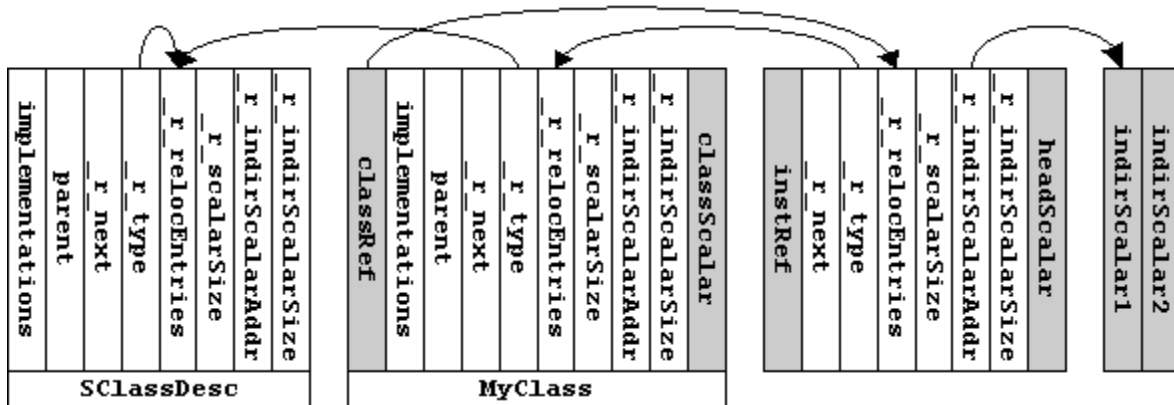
implementations
parent
_r_next
_r_type
_r_relocEntries
_r_scalarSize
_r_indirScalarAddr
_r_indirScalarSize
SClassDesc

classRef
implementations
parent
_r_next
_r_type
_r_relocEntries
_r_scalarSize
_r_indirScalarAddr
_r_indirScalarSize
classScalar
MyClass

instRef
_r_next
_r_type
_r_relocEntries
_r_scalarSize
_r_indirScalarAddr
_r_indirScalarSize
headScalar

indirScalar1
indirScalar2